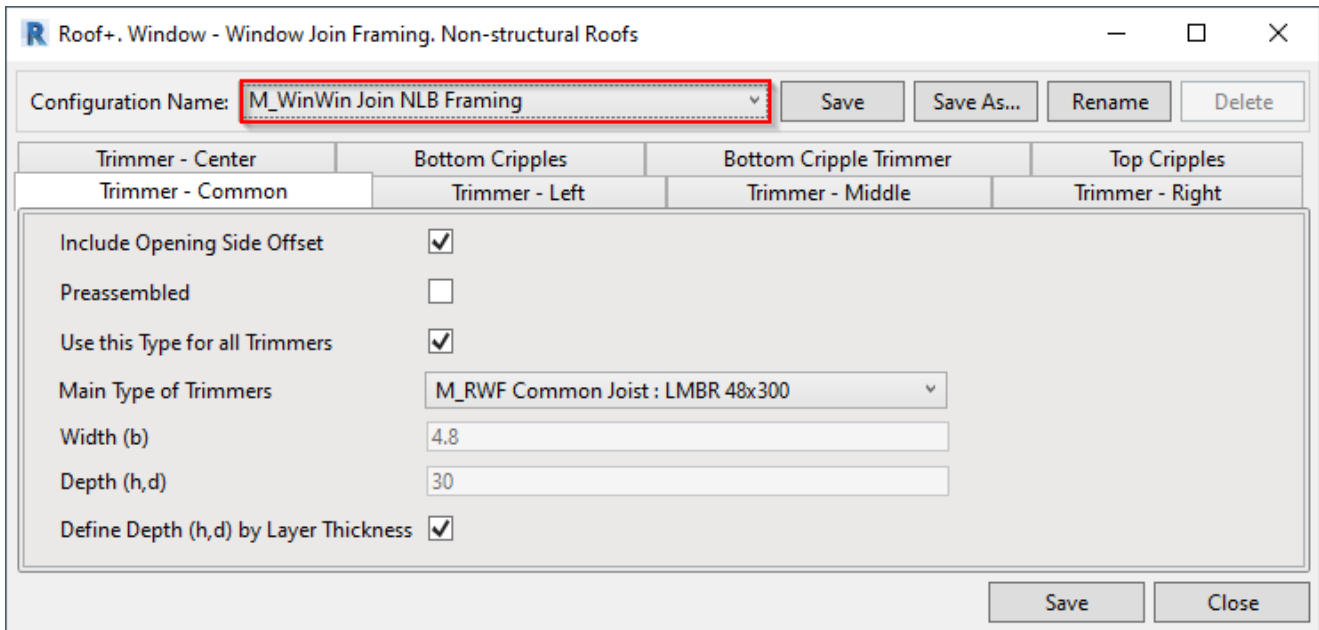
R Roof+. Window - Window Join Framing. Non-structural Roofs

Configuration Name: M_WinWin Join NLB Framing

Save
Save As...
Rename
Delete

Trimmer - Center
Bottom Cripples
Bottom Cripple Trimmer
Top Cripples
Trimmer - Common
Trimmer - Left
Trimmer - Middle
Trimmer - Right

Include Opening Side Offset ✓

Preassembled

Use this Type for all Trimmers ✓

Main Type of Trimmers M_RWF Common Joist : LMBR 48x300

Width (b) 4.8

Depth (h,d) 30

Define Depth (h,d) by Layer Thickness ✓

Save
Close